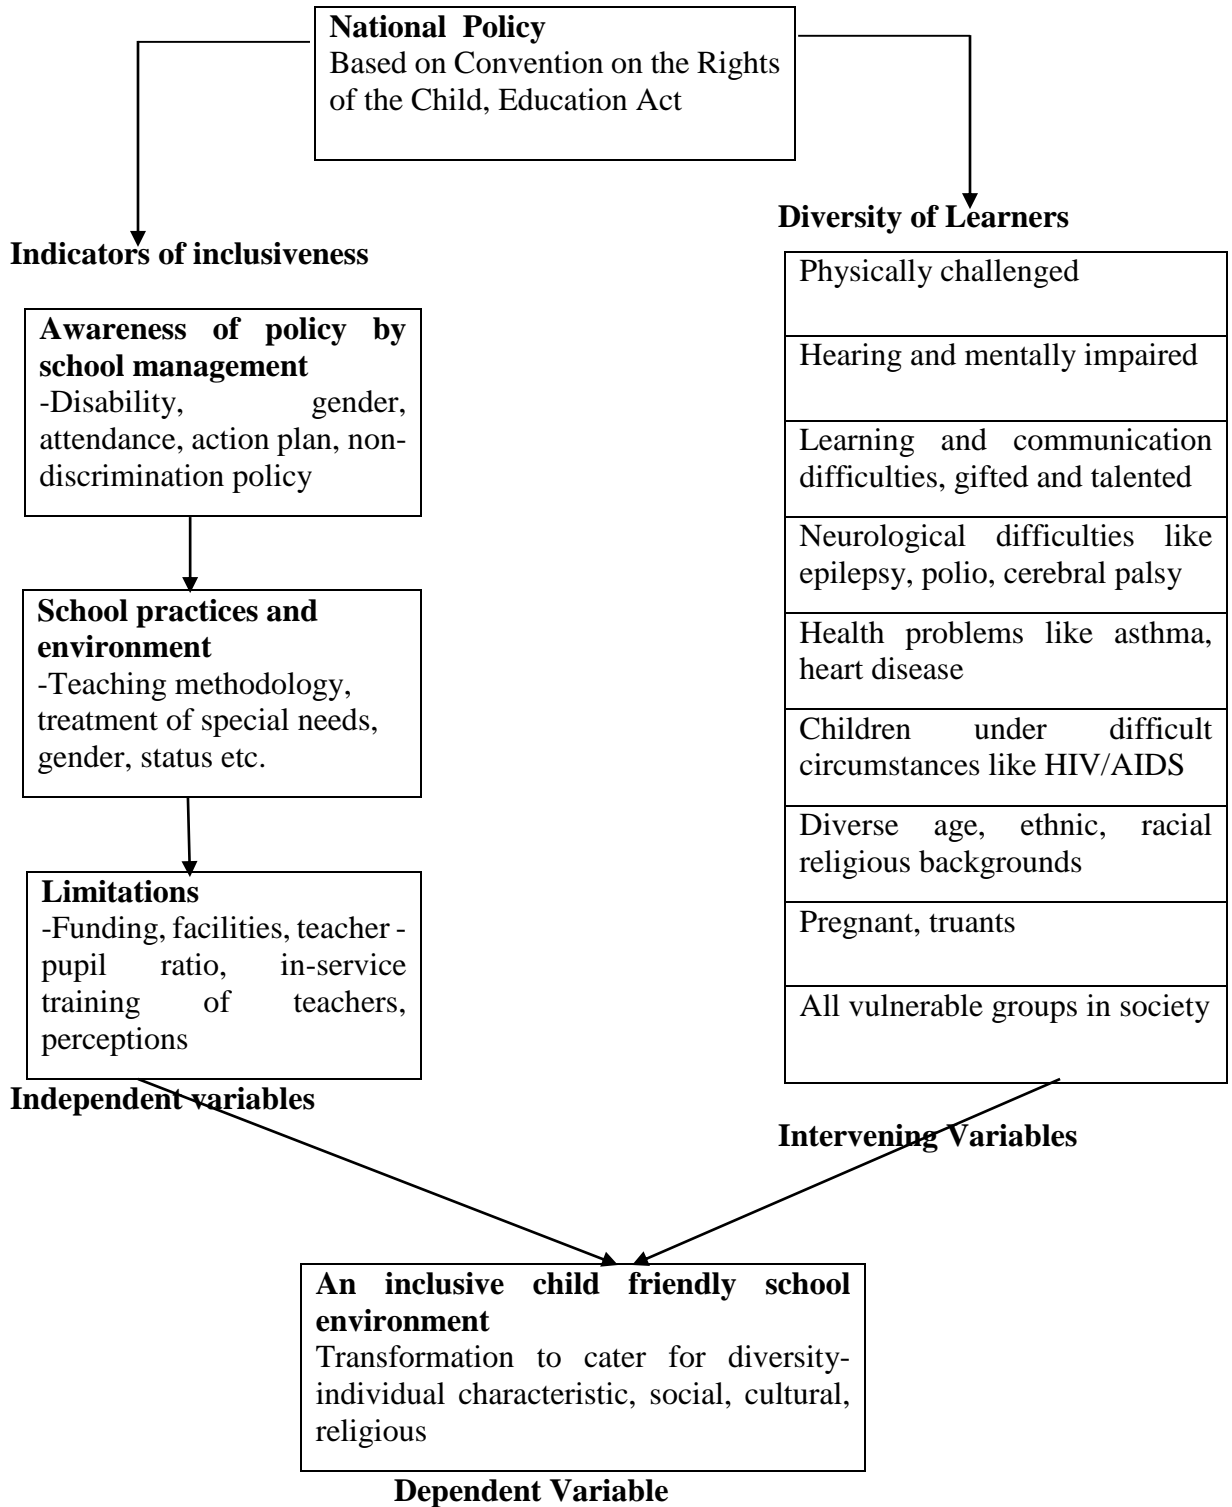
**National Policy**
Based on Convention on the Rights of the Child, Education Act

**Indicators of inclusiveness**

**Awareness of policy by school management**
-Disability, gender, attendance, action plan, non-discrimination policy

**School practices and environment**
-Teaching methodology, treatment of special needs, gender, status etc.

**Limitations**
-Funding, facilities, teacher - pupil ratio, in-service training of teachers, perceptions

**Independent variables**

**Diversity of Learners**

Physically challenged

Hearing and mentally impaired

Learning and communication difficulties, gifted and talented

Neurological difficulties like epilepsy, polio, cerebral palsy

Health problems like asthma, heart disease

Children under difficult circumstances like HIV/AIDS

Diverse age, ethnic, racial religious backgrounds

Pregnant, truants

All vulnerable groups in society

**Intervening Variables**

**An inclusive child friendly school environment**
Transformation to cater for diversity- individual characteristic, social, cultural, religious

**Dependent Variable**